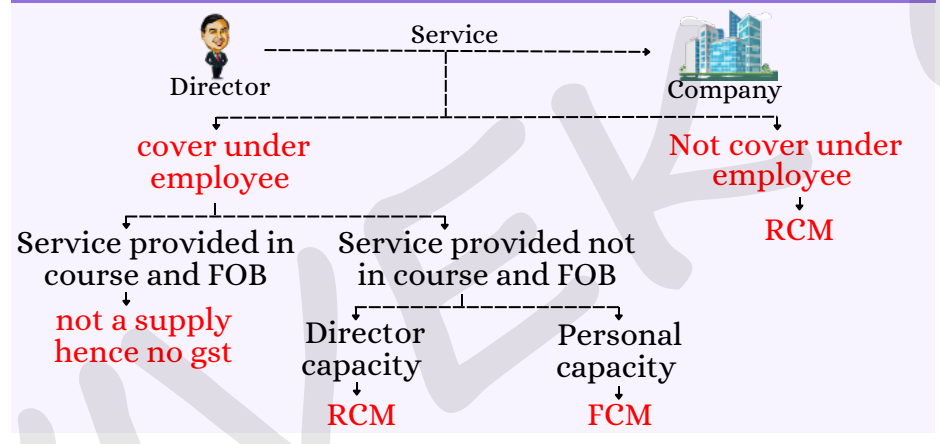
Director

Service

Company

cover under employee

Not cover under employee

RCM

Service provided in course and FOB

not a supply hence no gst

Service provided not in course and FOB

Director capacity

RCM

Personal capacity

FCM